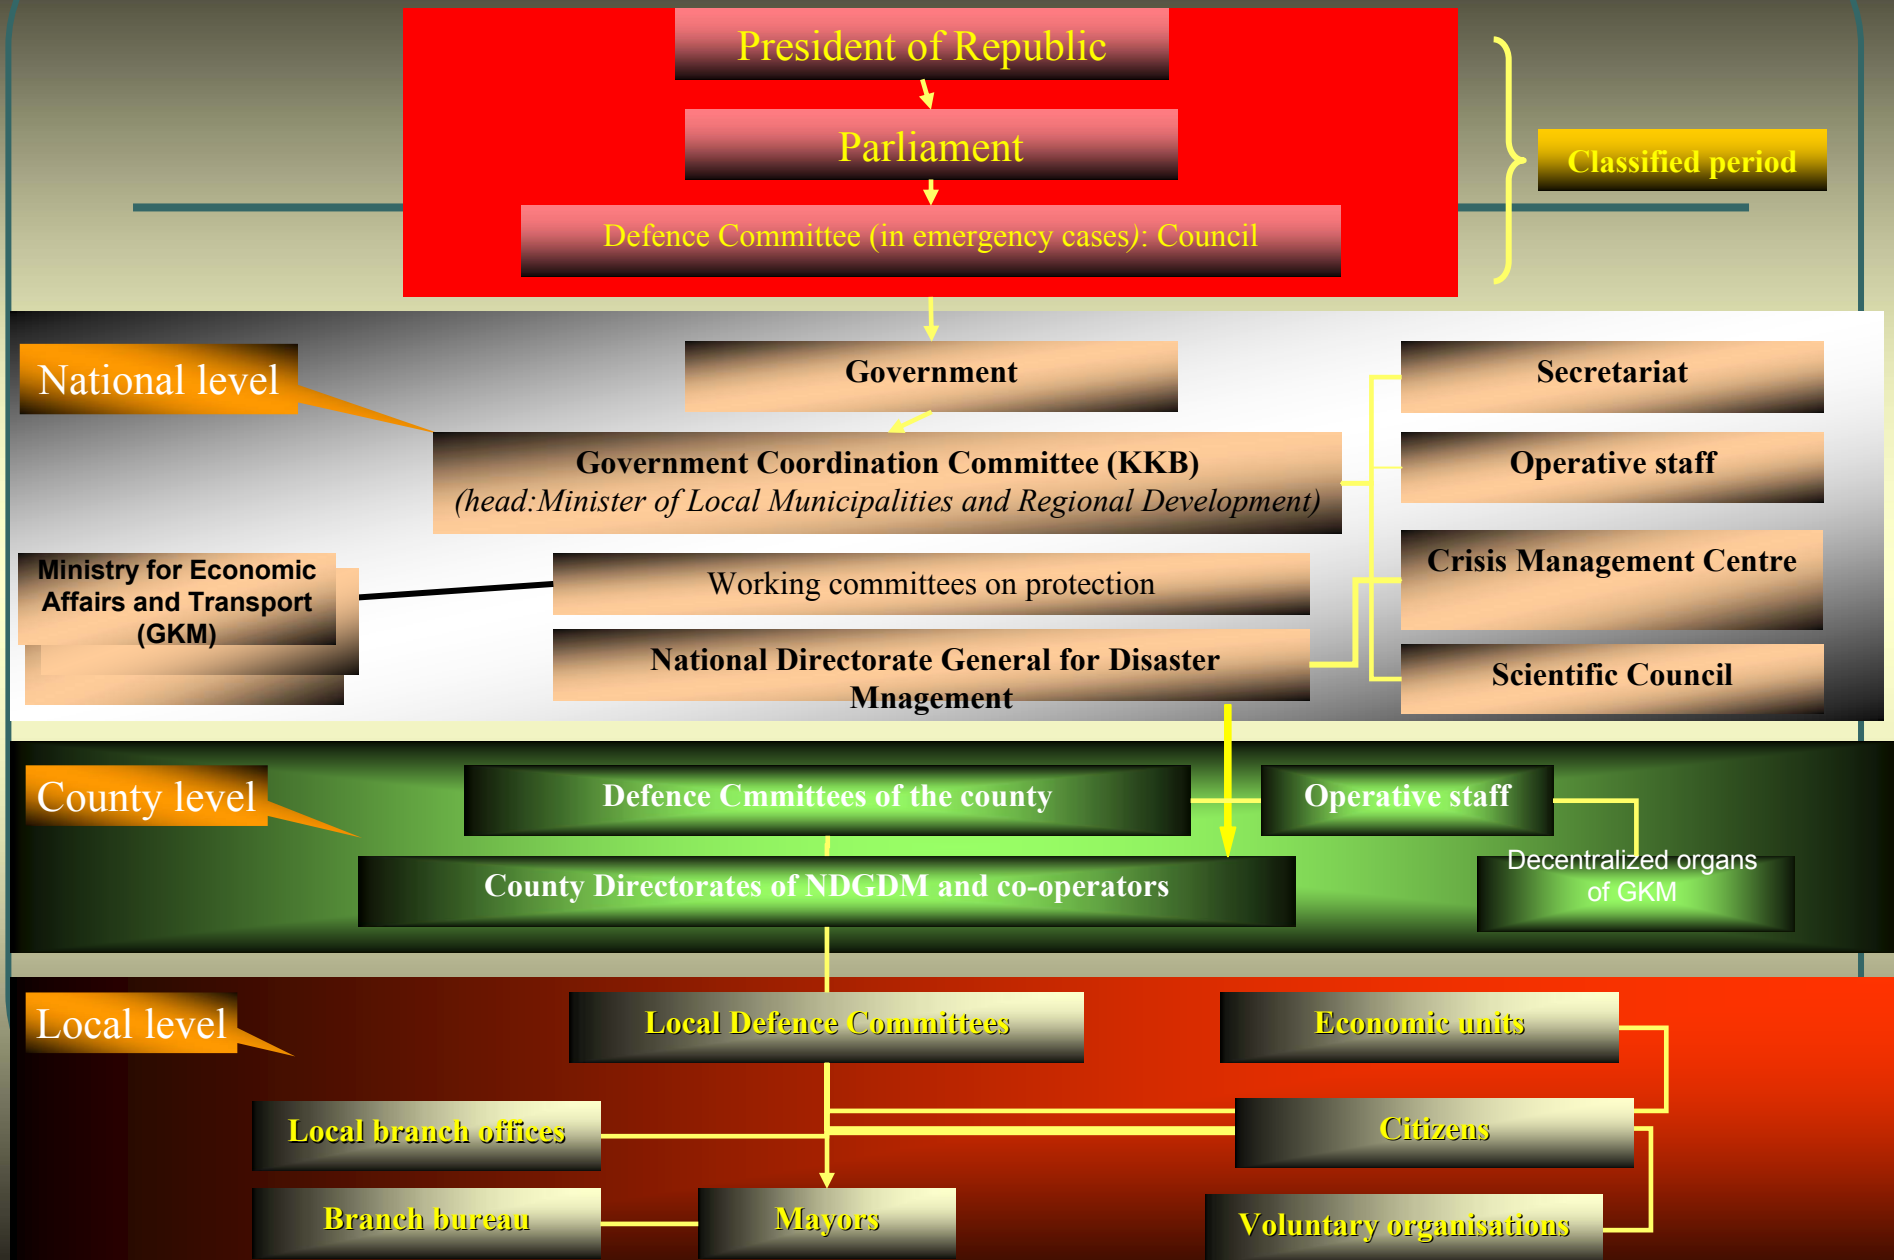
President of Republic

Parliament

Defence Committee (in emergency cases): Council

Classified period

National level

Government

Secretariat

Government Coordination Committee (KKB)
(head:Minister of Local Municipalities and Regional Development)

Operative staff

Ministry for Economic Affairs and Transport (GKM)

Working committees on protection

Crisis Management Centre

National Directorate General for Disaster Mnagement

Scientific Council

County level

Defence Cmmittees of the county

Operative staff

County Directorates of NDGDM and co-operators

Decentralized organs of GKM

Local level

Local Defence Committees

Economic units

Local branch offices

Citizens

Branch bureau

Mayors

Voluntary organisations